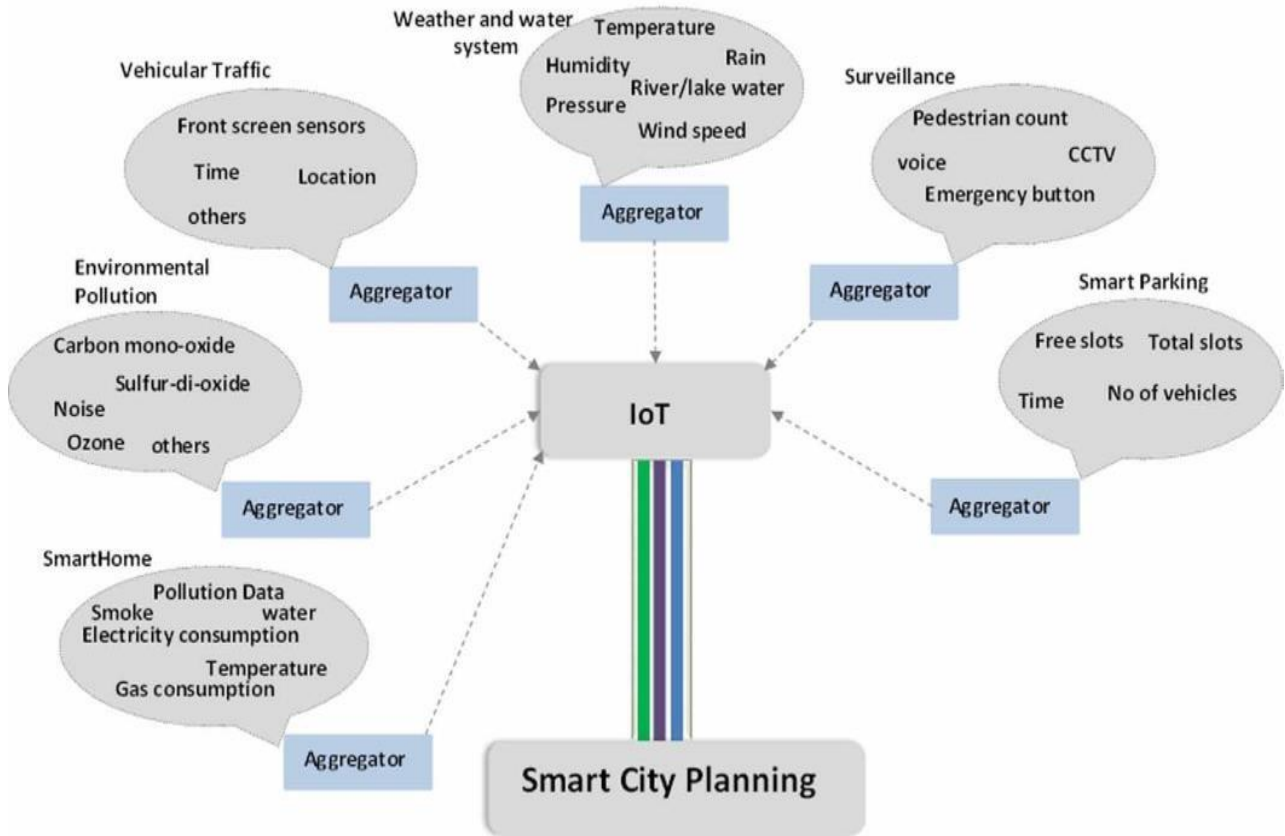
Weather and water system

Temperature
Humidity
Rain
River/lake water
Pressure
Wind speed

Aggregator

Vehicular Traffic

Front screen sensors
Time
Location
others

Aggregator

Surveillance

Pedestrian count
voice
CCTV
Emergency button

Aggregator

Environmental Pollution

Carbon mono-oxide
Sulfur-di-oxide
Noise
Ozone
others

Aggregator

Smart Parking

Free slots
Total slots
Time
No of vehicles

Aggregator

IoT

SmartHome

Pollution Data
Smoke
water
Electricity consumption
Temperature
Gas consumption

Aggregator

Smart City Planning